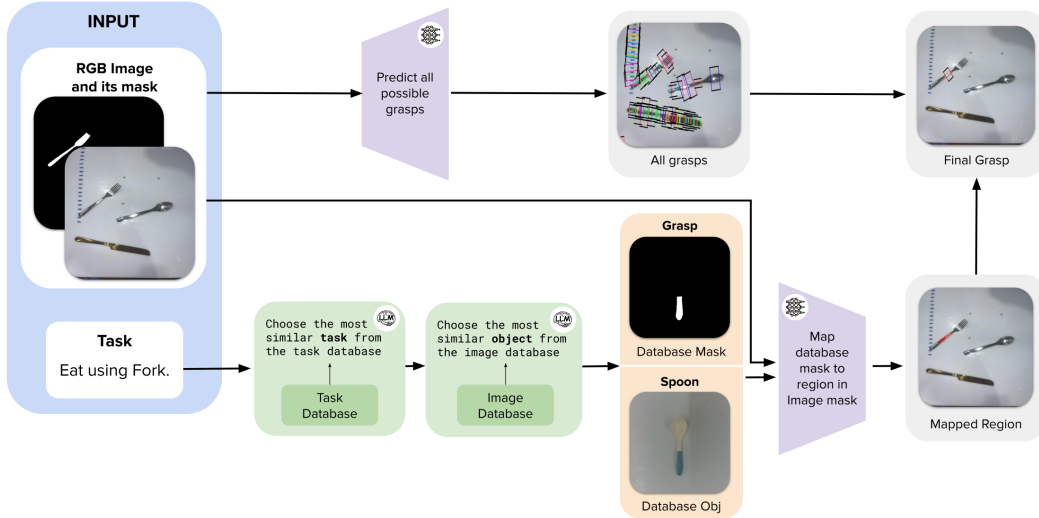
INPUT

RGB Image and its mask

Task

Eat using Fork.

Predict all possible grasps

All grasps

Final Grasp

Choose the most similar **task** from the task database

Task Database

Choose the most similar **object** from the image database

Image Database

Grasp

Database Mask

Spoon

Database Obj

Map database mask to region in Image mask

Mapped Region